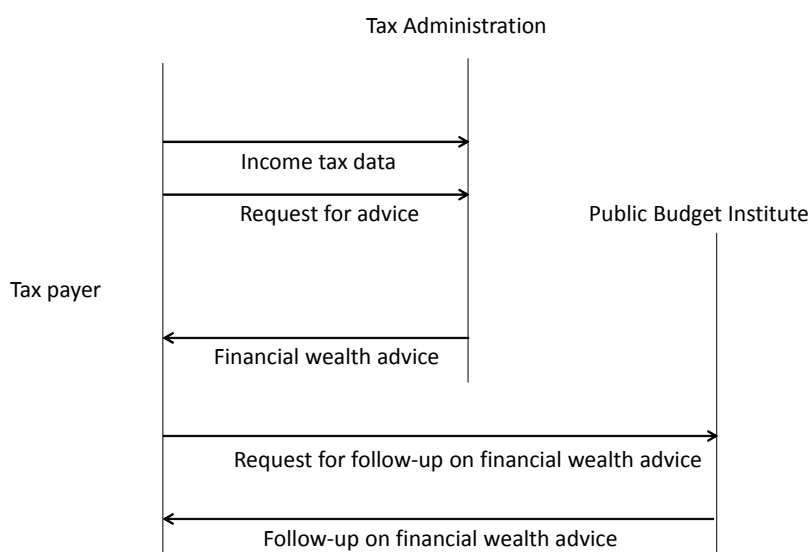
Tax Administration

Income tax data

Request for advice

Public Budget Institute

Tax payer

Financial wealth advice

Request for follow-up on financial wealth advice

Follow-up on financial wealth advice